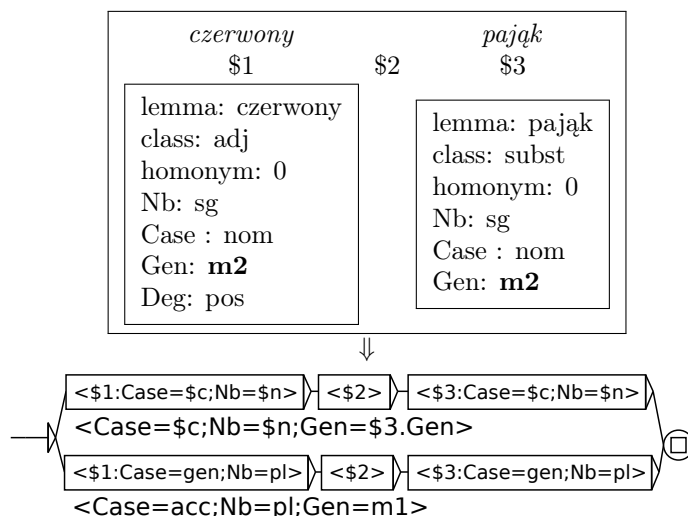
*czerwony* *pająk*

\$1 \$2 \$3

lemma: czerwony
class: adj
homonym: 0
Nb: sg
Case : nom
Gen: **m2**
Deg: pos

lemma: pająk
class: subst
homonym: 0
Nb: sg
Case : nom
Gen: **m2**

$\Downarrow$

<\$1:Case=\$c;Nb=\$n> <\$2> <\$3:Case=\$c;Nb=\$n>
<Case=\$c;Nb=\$n;Gen=\$3.Gen>

<\$1:Case=gen;Nb=pl> <\$2> <\$3:Case=gen;Nb=pl>
<Case=acc;Nb=pl;Gen=m1>